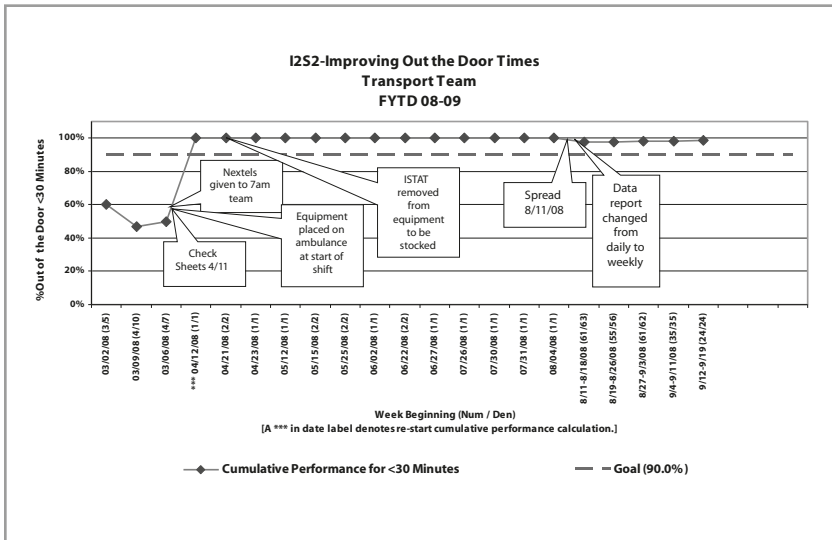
I2S2-Improving Out the Door Times
Transport Team
FYTD 08-09

%Out of the Door <30 Minutes

100%
80%
60%
40%
20%
0%

Nextels given to 7am team

Check Sheets 4/11

Equipment placed on ambulance at start of shift

ISTAT removed from equipment to be stocked

Spread 8/11/08

Data report changed from daily to weekly

03/02/08 (3/5)
03/09/08 (4/10)
03/06/08 (4/7)
*** 04/12/08 (1/1)
04/21/08 (2/2)
04/23/08 (1/1)
05/12/08 (1/1)
05/15/08 (2/2)
05/25/08 (2/2)
06/02/08 (1/1)
06/22/08 (2/2)
06/27/08 (1/1)
07/26/08 (1/1)
07/30/08 (1/1)
07/31/08 (1/1)
08/04/08 (1/1)
8/11-8/18/08 (61/63)
8/19-8/26/08 (55/56)
8/27-9/3/08 (61/62)
9/4-9/11/08 (35/35)
9/12-9/19 (24/24)

Week Beginning (Num / Den)
[A *** in date label denotes re-start cumulative performance calculation.]

Cumulative Performance for <30 Minutes
Goal (90.0%)